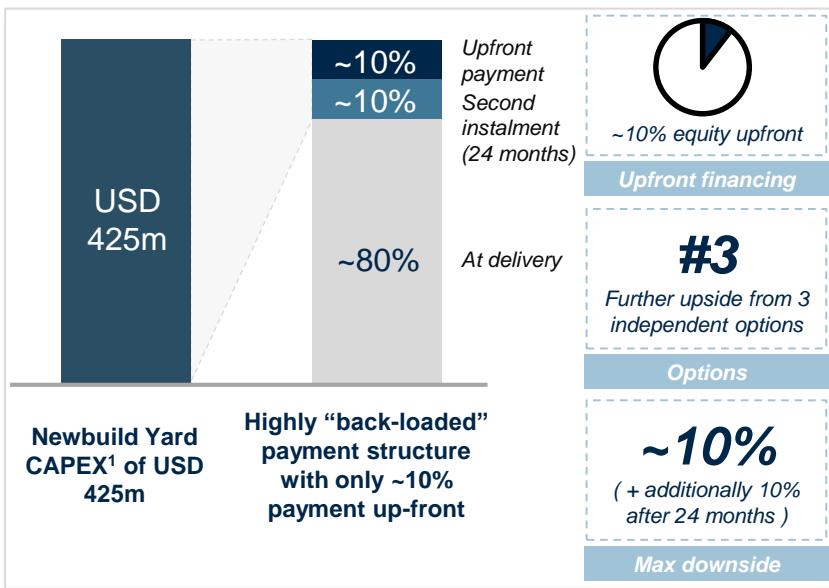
USD 425m

~10%

~10%

~80%

Upfront payment

Second instalment (24 months)

At delivery

Newbuild Yard CAPEX$^1$ of USD 425m

Highly "back-loaded" payment structure with only ~10% payment up-front

~10% equity upfront

Upfront financing

#3

Further upside from 3 independent options

Options

~10%

( + additionally 10% after 24 months )

Max downside